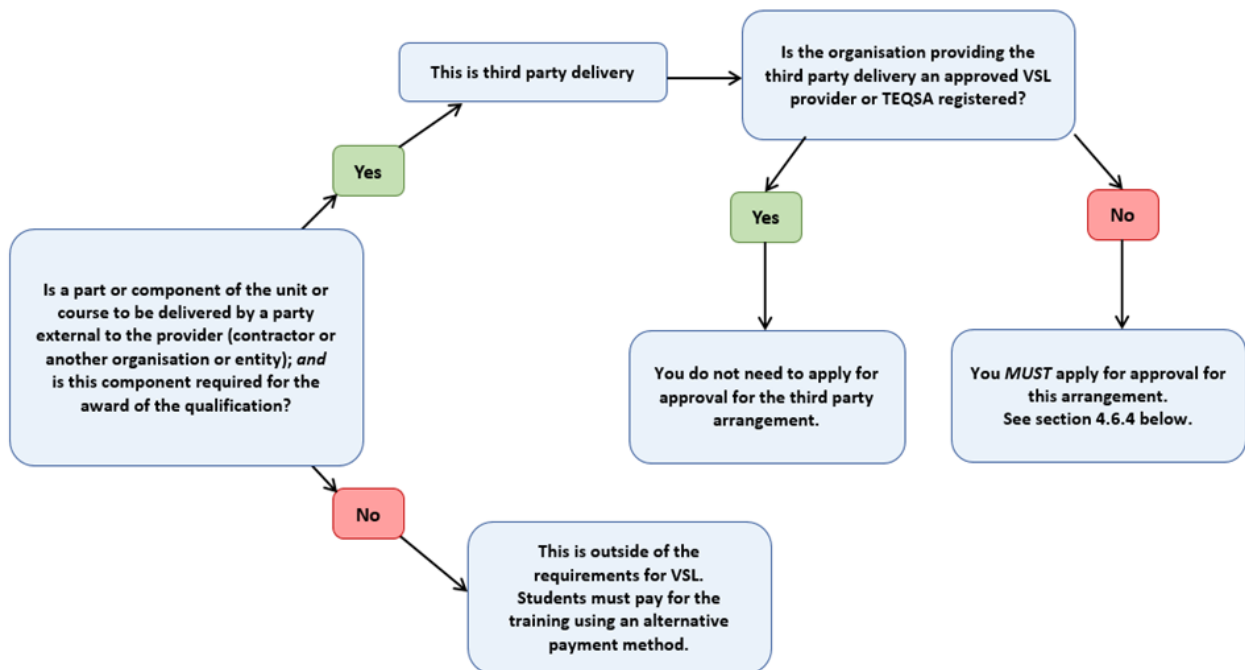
Is a part or component of the unit or course to be delivered by a party external to the provider (contractor or another organisation or entity); *and* is this component required for the award of the qualification?

Yes

This is third party delivery

Is the organisation providing the third party delivery an approved VSL provider or TEQSA registered?

Yes

You do not need to apply for approval for the third party arrangement.

No

You *MUST* apply for approval for this arrangement. See section 4.6.4 below.

No

This is outside of the requirements for VSL. Students must pay for the training using an alternative payment method.